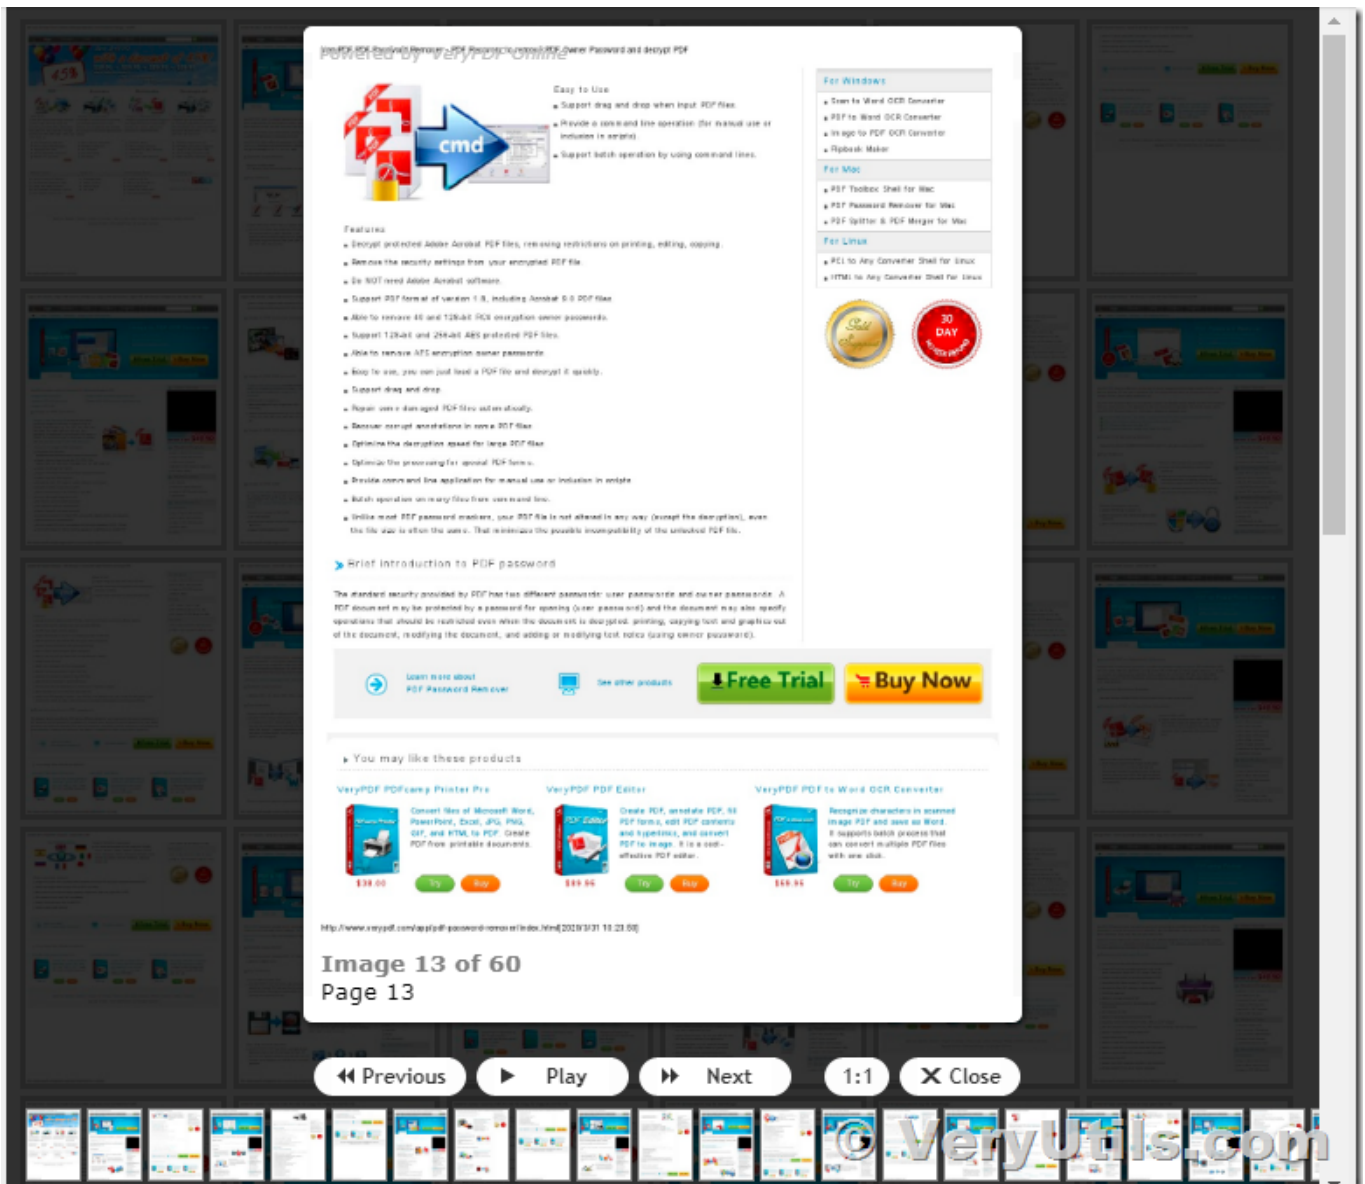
VeryPDF PDF Password Remover - PDF Password to remove PDF Owner Password and decrypt PDF

Powered by VeryPDF Online

cmd

Easy to Use

Support drag and drop when input PDF files.

Provide a command line operation (for manual use or inclusion in scripts).

Support batch operation by using command lines.

Features

Decrypt protected Adobe Acrobat PDF files, removing restrictions on printing, editing, copying.

Remove the security settings from your encrypted PDF file.

Do NOT need Adobe Acrobat software.

Support PDF format of version 1.8, including Acrobat 9.0 PDF files.

Able to remove 40 and 128-bit RC4 encryption owner passwords.

Support 128-bit and 256-bit AES protected PDF files.

Able to remove AES encryption owner passwords.

Easy to use, you can just feed a PDF file and decrypt it quickly.

Support drag and drop.

Repair some damaged PDF files automatically.

Recover corrupt annotations in some PDF files.

Optimize the decryption speed for large PDF files.

Optimize the processing for special PDF forms.

Provide command line application for manual use or inclusion in scripts.

Batch operation on many files from command line.

Unlike most PDF password crackers, your PDF file is not altered in any way (except the decryption), even the file size is often the same. That minimizes the possible incompatibility of the unlocked PDF file.

Brief introduction to PDF password

The standard security provided by PDF has two different passwords: user passwords and owner passwords. A PDF document may be protected by a password for opening (user password) and the document may also specify operations that should be restricted even when the document is decrypted: printing, copying text and graphics out of the document, modifying the document, and adding or modifying text notes (using owner password).

For Windows
Scan to Word OCR Converter
PDF to Word OCR Converter
Image to PDF OCR Converter
Flipbook Maker

For Mac
PDF Toolbox Shell for Mac
PDF Password Remover for Mac
PDF Splitter & PDF Merger for Mac

For Linux
PCL to Any Converter Shell for linux
HTML to Any Converter Shell for linux

Gold Support

30 DAY

Learn more about PDF Password Remover

See other products

Free Trial

Buy Now

You may like these products

VeryPDF PDFcamp Printer Pro
Convert files of Microsoft Word, PowerPoint, Excel, JPG, PNG, GIF, and HTML to PDF. Create PDF from printable documents.
$38.00
Try Buy

VeryPDF PDF Editor
Create PDF, annotate PDF, fill PDF forms, edit PDF contents and hyperlinks, and convert PDF to image. It is a cost-effective PDF editor.
$89.95
Try Buy

VeryPDF PDF to Word OCR Converter
Recognize characters in scanned image PDF and save as Word. It supports batch process that can convert multiple PDF files with one click.
$69.95
Try Buy

http://www.verypdf.com/app/pdf-password-remover/index.html[2020/3/31 10:23:50]

Image 13 of 60
Page 13

Previous Play Next 1:1 Close

© VeryUtils.com